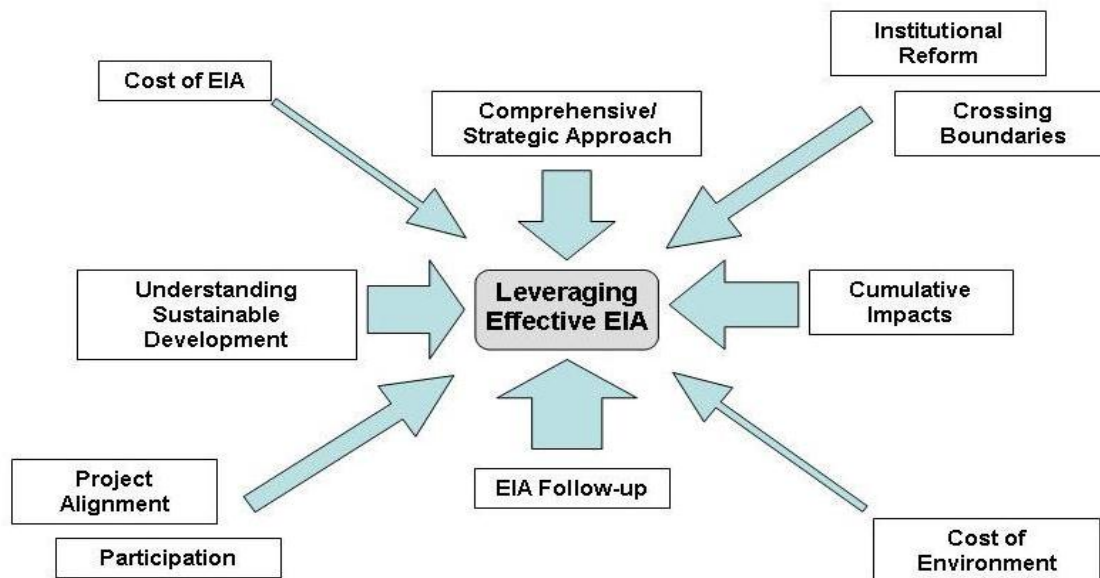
Institutional Reform

Cost of EIA

Comprehensive/ Strategic Approach

Crossing Boundaries

Understanding Sustainable Development

Leveraging Effective EIA

Cumulative Impacts

Project Alignment

EIA Follow-up

Participation

Cost of Environment